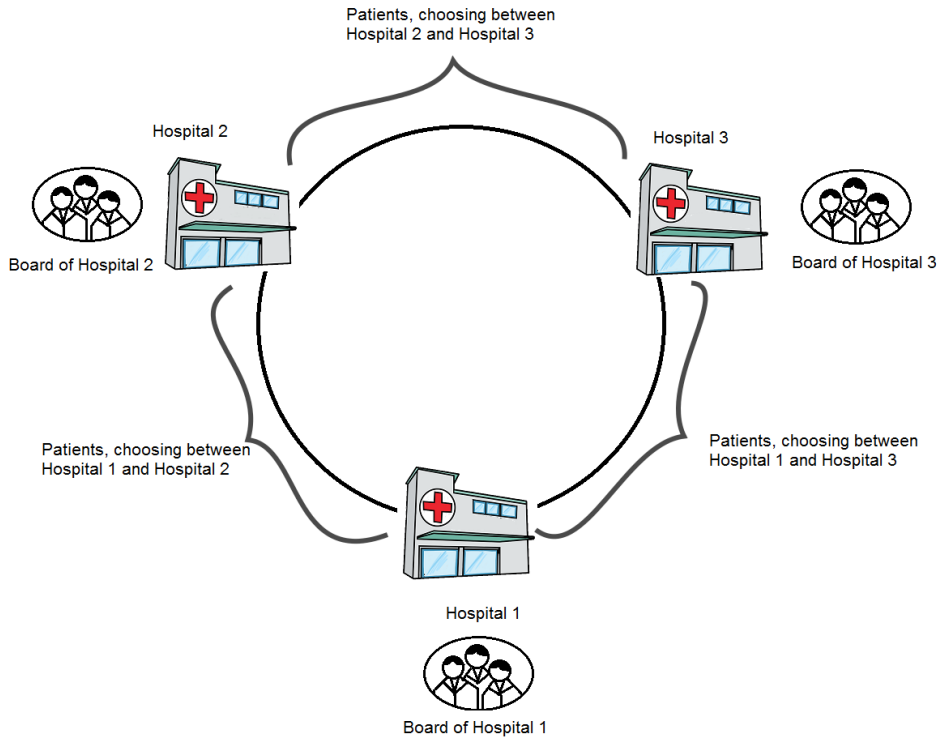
Patients, choosing between Hospital 2 and Hospital 3

Hospital 2

Hospital 3

Board of Hospital 2

Board of Hospital 3

Patients, choosing between Hospital 1 and Hospital 2

Patients, choosing between Hospital 1 and Hospital 3

Hospital 1

Board of Hospital 1